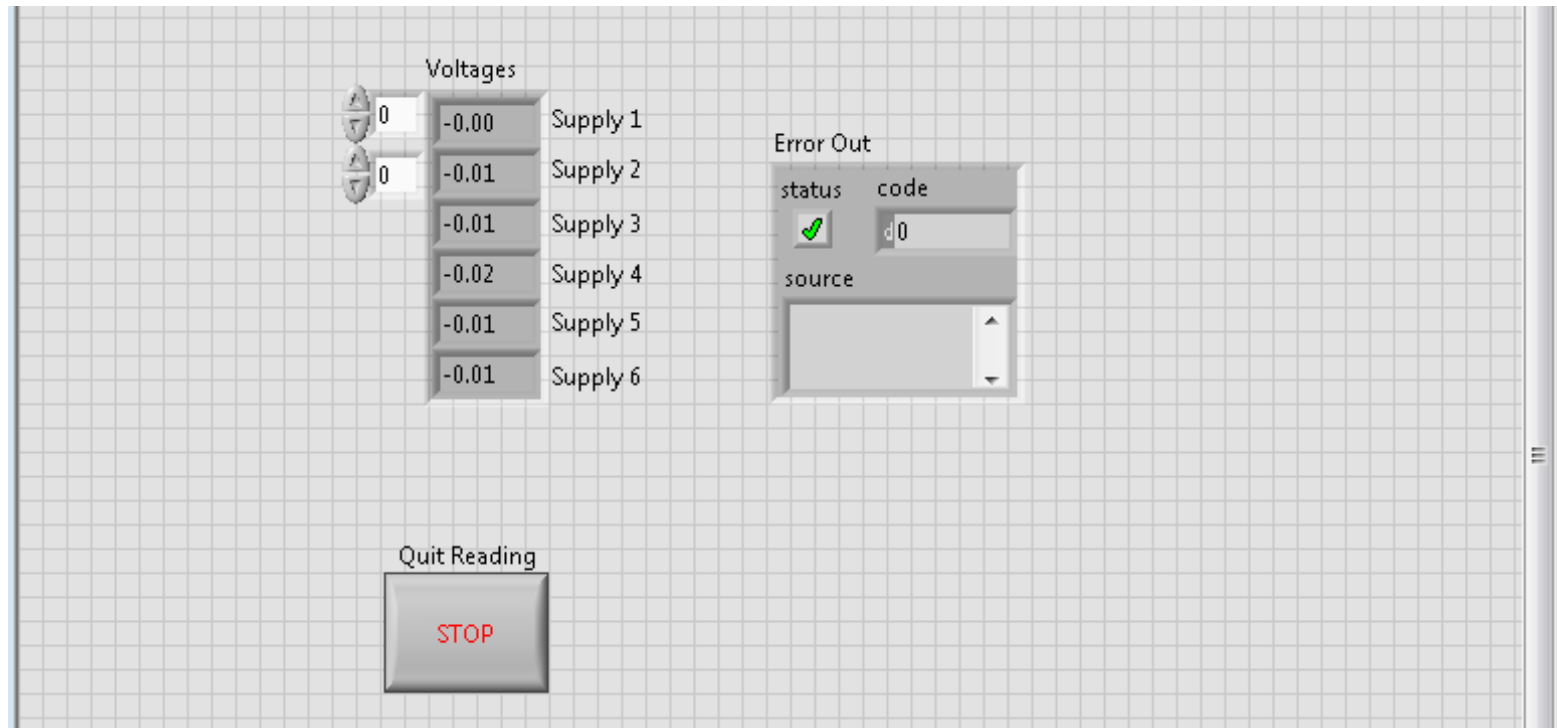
Voltages

0
0

| | |
|---|---|
| -0.00 | Supply 1 |
| -0.01 | Supply 2 |
| -0.01 | Supply 3 |
| -0.02 | Supply 4 |
| -0.01 | Supply 5 |
| -0.01 | Supply 6 |

Error Out
status code
d0
source

Quit Reading
STOP